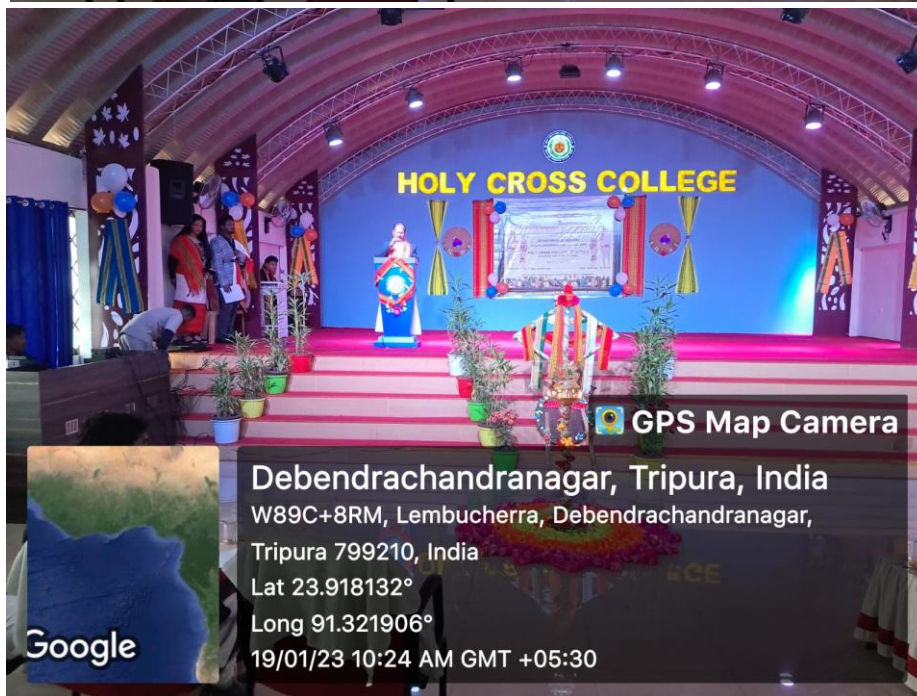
HOLY CROSS COLLEGE

GPS Map Camera

Debendrachandranagar, Tripura, India
W89C+8RM, Lembucherra, Debendrachandranagar, Tripura 799210, India
Lat 23.918132°
Long 91.321906°
19/01/23 10:24 AM GMT +05:30

Google